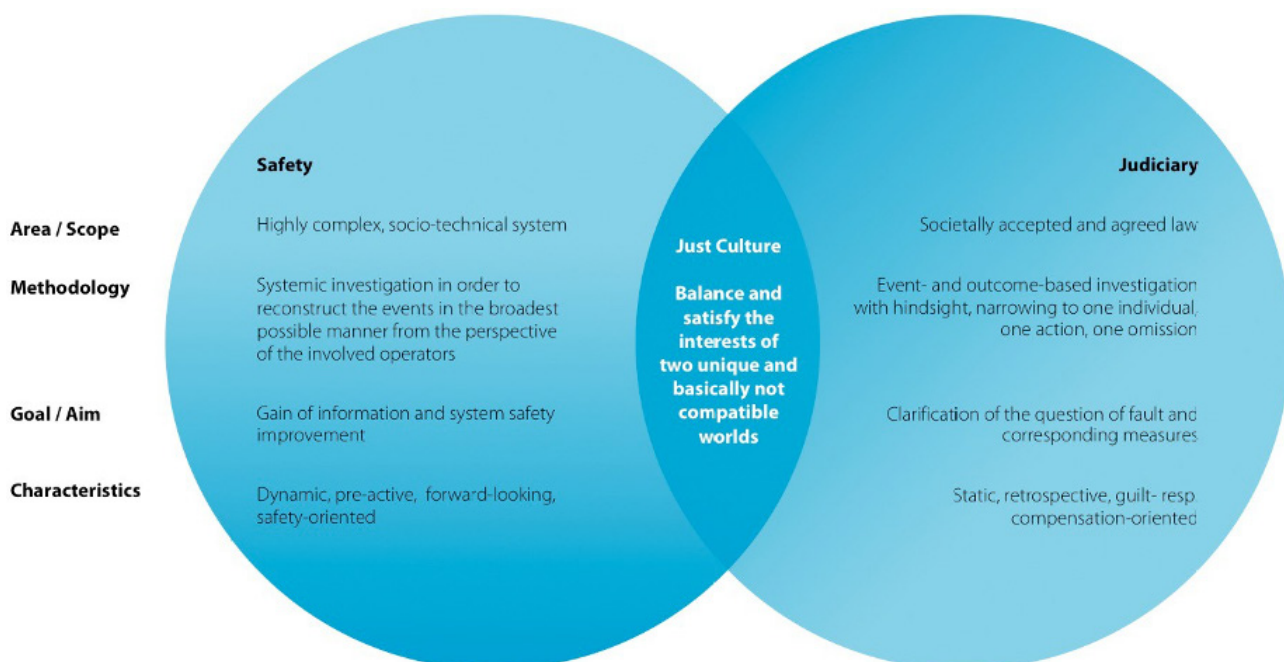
Safety

Judiciary

Area / Scope

Highly complex, socio-technical system

Societally accepted and agreed law

Methodology

Systemic investigation in order to reconstruct the events in the broadest possible manner from the perspective of the involved operators

Event- and outcome-based investigation with hindsight, narrowing to one individual, one action, one omission

Goal / Aim

Gain of information and system safety improvement

Clarification of the question of fault and corresponding measures

Characteristics

Dynamic, pre-active, forward-looking, safety-oriented

Static, retrospective, guilt- resp compensation-oriented

Just Culture

Balance and satisfy the interests of two unique and basically not compatible worlds